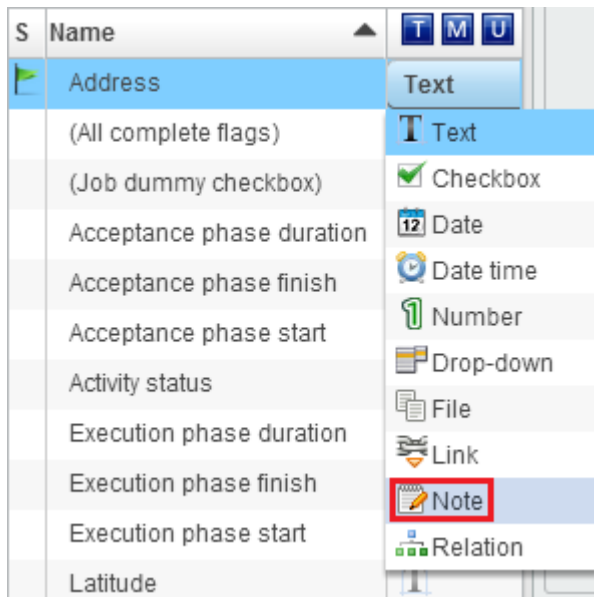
| S | Name | T M U |
|---|---|---|
| | Address | Text |
| | (All complete flags) | |
| | (Job dummy checkbox) | |
| | Acceptance phase duration | |
| | Acceptance phase finish | |
| | Acceptance phase start | |
| | Activity status | |
| | Execution phase duration | |
| | Execution phase finish | |
| | Execution phase start | |
| | Latitude | |

Text
Checkbox
12 Date
Date time
1 Number
Drop-down
File
Link
Note
Relation